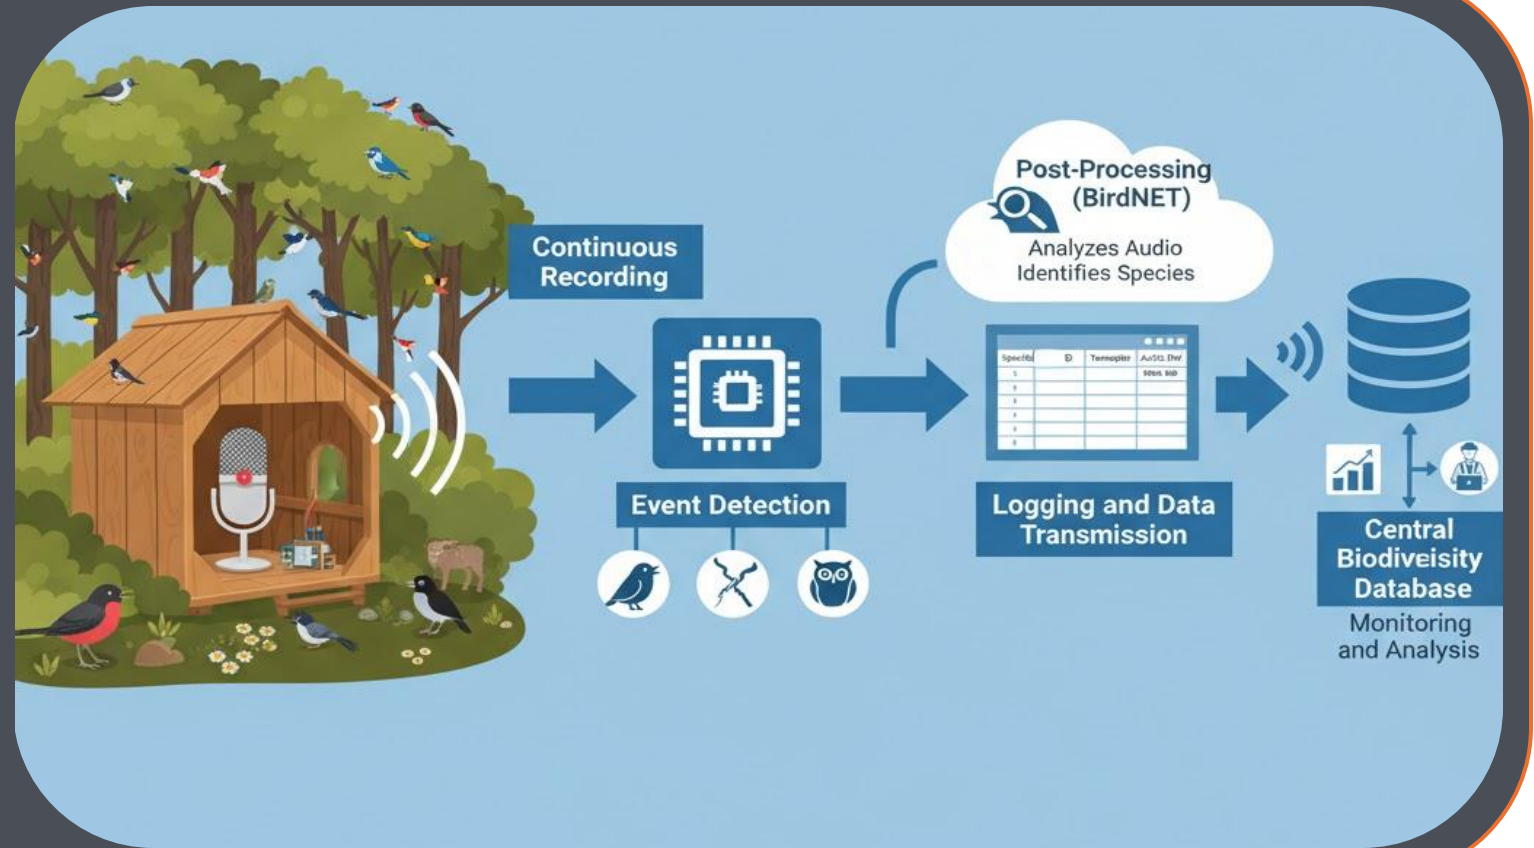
Continuous Recording

Event Detection

Post-Processing (BirdNET)

Analyzes Audio Identifies Species

| Species | ID | Temopier | AuSt1 Dw |
|---|---|---|---|
|  |  |  | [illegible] |

Logging and Data Transmission

Central Biodiveisity Database

Monitoring and Analysis